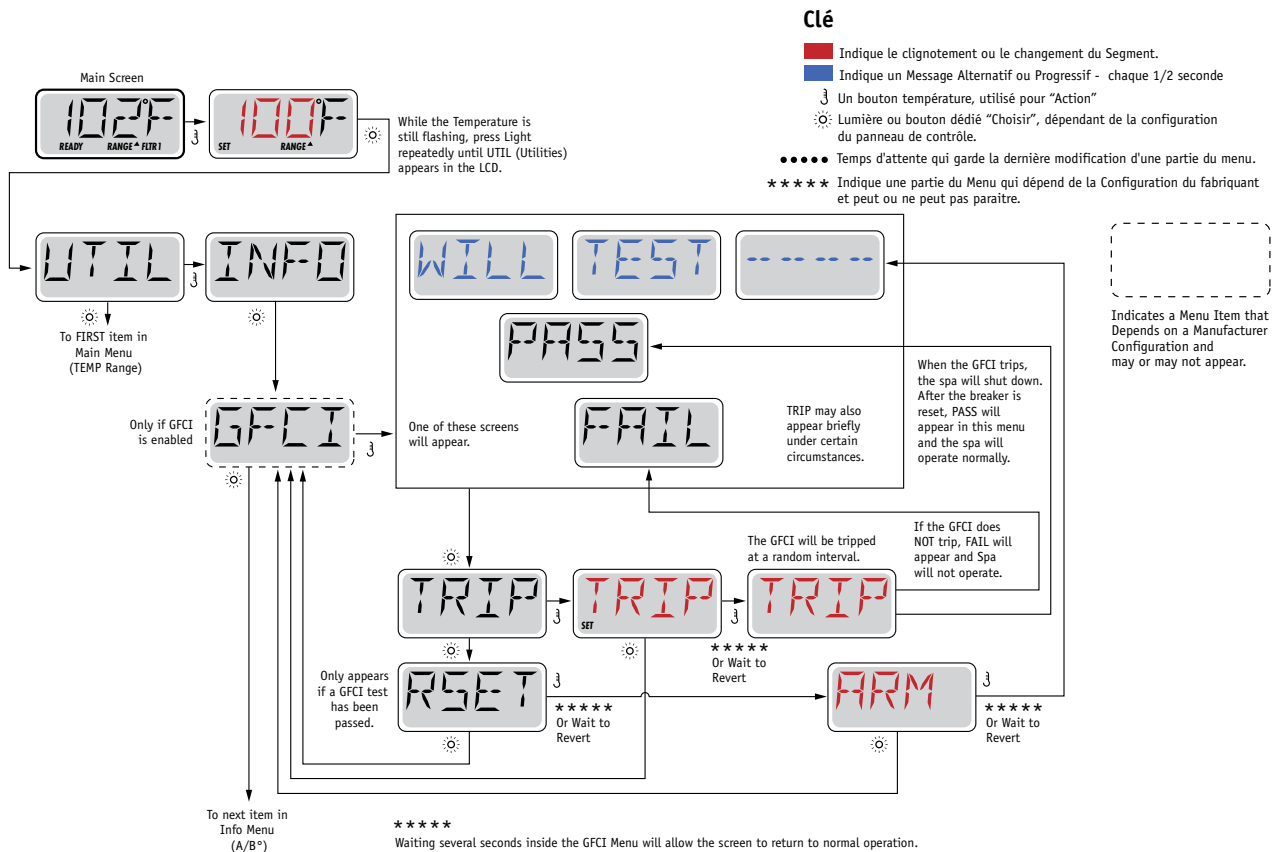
Clé

Indique le clignotement ou le changement du Segment.

Indique un Message Alternatif ou Progressif - chaque 1/2 seconde

Un bouton température, utilisé pour "Action"

Lumière ou bouton dédié "Choisir", dépendant de la configuration du panneau de contrôle.

●●●●● Temps d'attente qui garde la dernière modification d'une partie du menu.

★★★★★ Indique une partie du Menu qui dépend de la Configuration du fabriquant et peut ou ne peut pas paraitre.

Indicates a Menu Item that Depends on a Manufacturer Configuration and may or may not appear.

Main Screen

102°F
READY RANGE FLTR1

100°F
SET RANGE

While the Temperature is still flashing, press Light repeatedly until UTIL (Utilities) appears in the LCD.

UTIL

INFO

To FIRST item in Main Menu (TEMP Range)

WILL

TEST

-- -- -- --

PASS

FAIL

Only if GFCI is enabled

GFCI

One of these screens will appear.

TRIP may also appear briefly under certain circumstances.

When the GFCI trips, the spa will shut down. After the breaker is reset, PASS will appear in this menu and the spa will operate normally.

The GFCI will be tripped at a random interval.

If the GFCI does NOT trip, FAIL will appear and Spa will not operate.

TRIP

TRIP
SET

TRIP

★★★★★
Or Wait to Revert

Only appears if a GFCI test has been passed.

RSET

★★★★★
Or Wait to Revert

ARM

★★★★★
Or Wait to Revert

To next item in Info Menu (A/B°)

★★★★★
Waiting several seconds inside the GFCI Menu will allow the screen to return to normal operation.